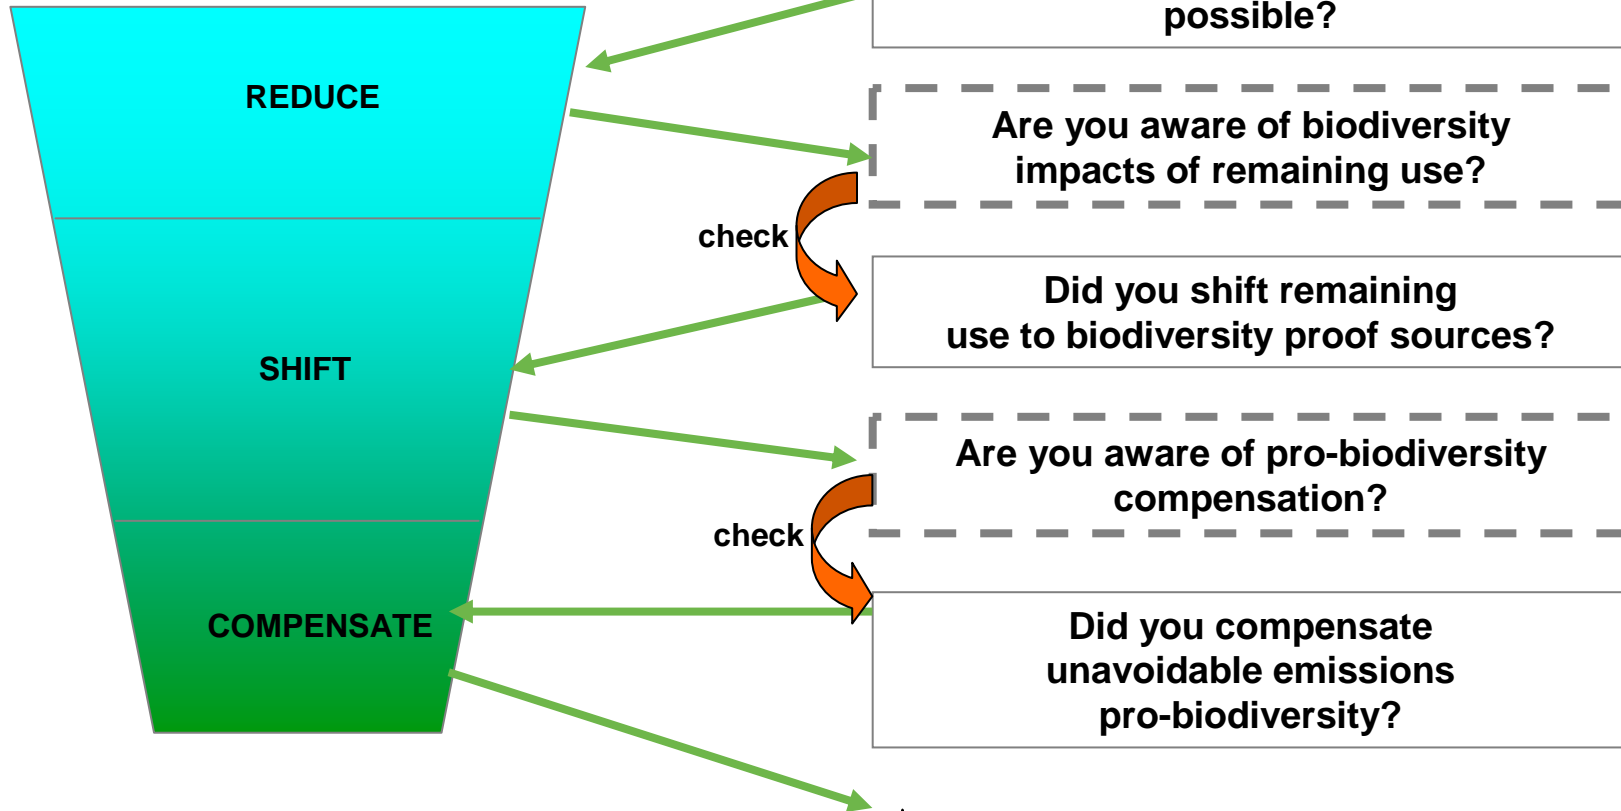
REDUCE

SHIFT

COMPENSATE

possible?

Are you aware of biodiversity impacts of remaining use?

check

Did you shift remaining use to biodiversity proof sources?

Are you aware of pro-biodiversity compensation?

check

Did you compensate unavoidable emissions pro-biodiversity?